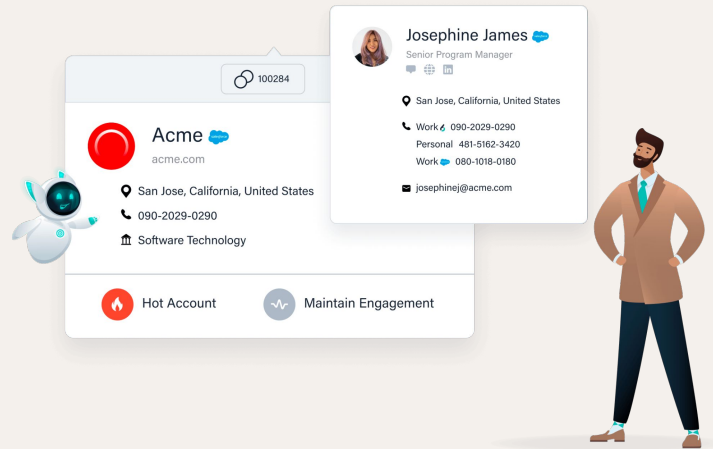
100284

Acme
acme.com

San Jose, California, United States
090-2029-0290
Software Technology

Hot Account
Maintain Engagement

Josephine James
Senior Program Manager

San Jose, California, United States

Work 090-2029-0290
Personal 481-5162-3420
Work 080-1018-0180

josephinej@acme.com